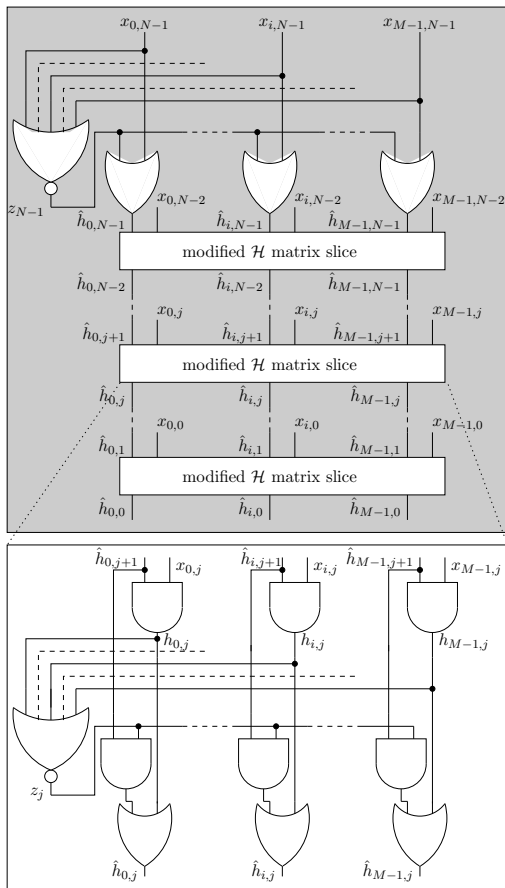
$x_{0,N-1}$ $x_{i,N-1}$ $x_{M-1,N-1}$

$z_{N-1}$

$x_{0,N-2}$ $x_{i,N-2}$ $x_{M-1,N-2}$

$\hat{h}_{0,N-1}$ $\hat{h}_{i,N-1}$ $\hat{h}_{M-1,N-1}$

modified $\mathcal{H}$ matrix slice

$\hat{h}_{0,N-2}$ $\hat{h}_{i,N-2}$ $\hat{h}_{M-1,N-1}$

$x_{0,j}$ $x_{i,j}$ $x_{M-1,j}$

$\hat{h}_{0,j+1}$ $\hat{h}_{i,j+1}$ $\hat{h}_{M-1,j+1}$

modified $\mathcal{H}$ matrix slice

$\hat{h}_{0,j}$ $\hat{h}_{i,j}$ $\hat{h}_{M-1,j}$

$x_{0,0}$ $x_{i,0}$ $x_{M-1,0}$

$\hat{h}_{0,1}$ $\hat{h}_{i,1}$ $\hat{h}_{M-1,1}$

modified $\mathcal{H}$ matrix slice

$\hat{h}_{0,0}$ $\hat{h}_{i,0}$ $\hat{h}_{M-1,0}$

$\hat{h}_{0,j+1}$ $x_{0,j}$ $\hat{h}_{i,j+1}$ $x_{i,j}$ $\hat{h}_{M-1,j+1}$ $x_{M-1,j}$

$h_{0,j}$ $h_{i,j}$ $h_{M-1,j}$

$z_j$

$\hat{h}_{0,j}$ $\hat{h}_{i,j}$ $\hat{h}_{M-1,j}$